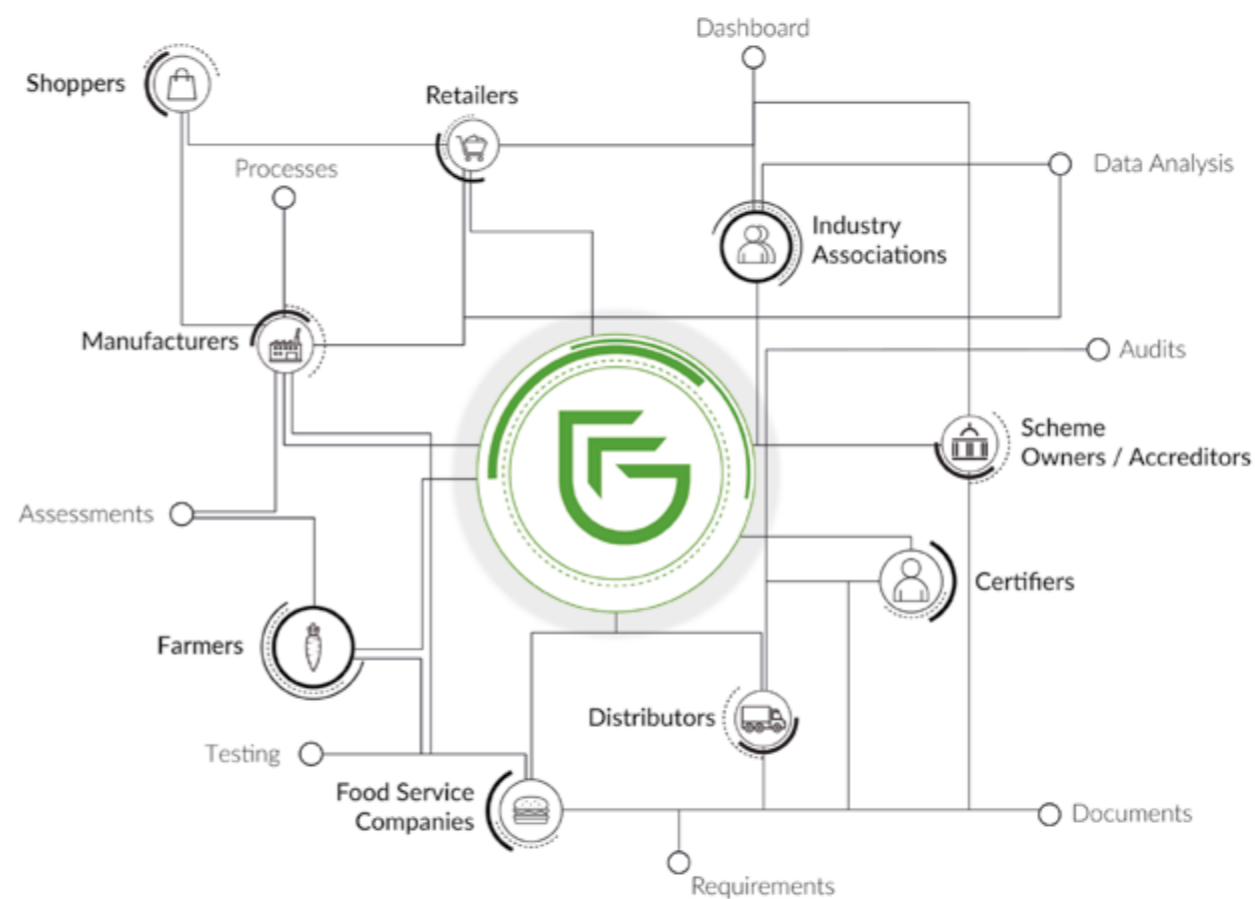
Dashboard

Shoppers

Retailers

Processes

Data Analysis

Industry Associations

Manufacturers

Audits

Scheme Owners / Accreditors

Assessments

Certifiers

Farmers

Distributors

Testing

Food Service Companies

Documents

Requirements